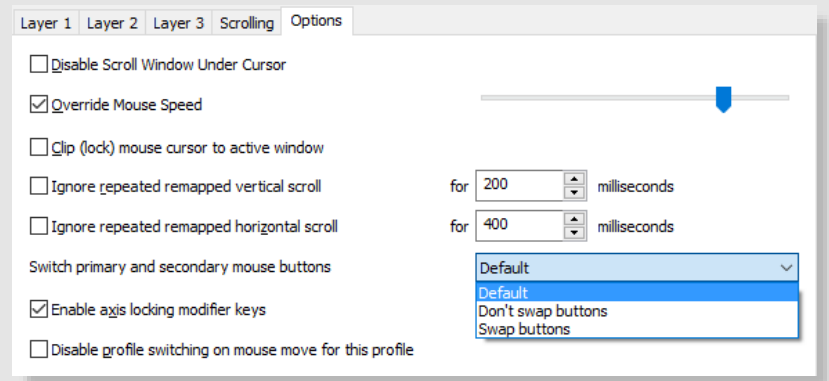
Layer 1 | Layer 2 | Layer 3 | Scrolling | Options

Disable Scroll Window Under Cursor

Override Mouse Speed

Clip (lock) mouse cursor to active window

Ignore repeated remapped vertical scroll for 200 milliseconds

Ignore repeated remapped horizontal scroll for 400 milliseconds

Switch primary and secondary mouse buttons Default

Default
Don't swap buttons
Swap buttons

Enable axis locking modifier keys

Disable profile switching on mouse move for this profile